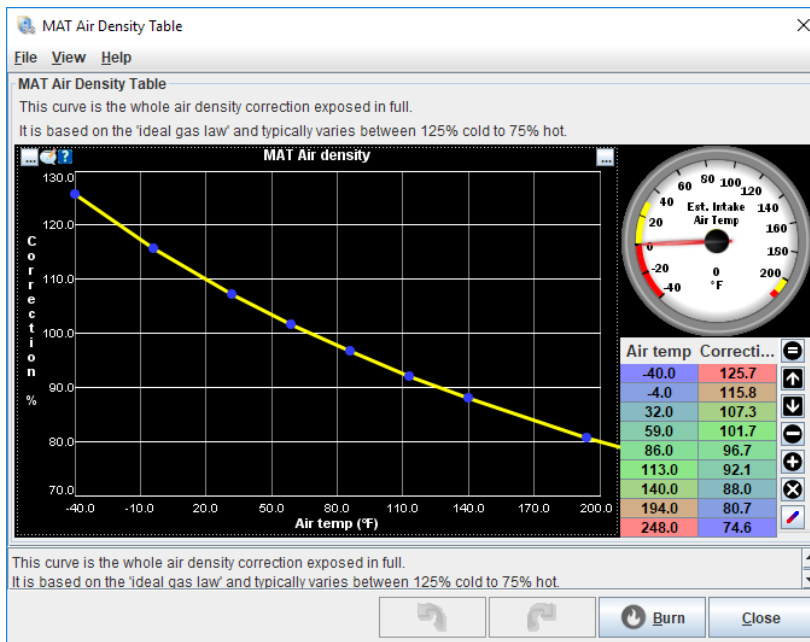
MAT Air Density Table

File View Help

MAT Air Density Table

This curve is the whole air density correction exposed in full.

It is based on the 'ideal gas law' and typically varies between 125% cold to 75% hot.

MAT Air density

Correction %

130.0
120.0
110.0
100.0
90.0
80.0
70.0

-40.0 -10.0 20.0 50.0 80.0 110.0 140.0 170.0 200.0

Air temp (°F)

Est. Intake Air Temp
-40 -20 0 20 40 60 80 100 120 140 160 180 200
0
°F

| Air temp | Correcti... |
|---|---|
| -40.0 | 125.7 |
| -4.0 | 115.8 |
| 32.0 | 107.3 |
| 59.0 | 101.7 |
| 86.0 | 96.7 |
| 113.0 | 92.1 |
| 140.0 | 88.0 |
| 194.0 | 80.7 |
| 248.0 | 74.6 |

This curve is the whole air density correction exposed in full.

It is based on the 'ideal gas law' and typically varies between 125% cold to 75% hot.

Burn

Close